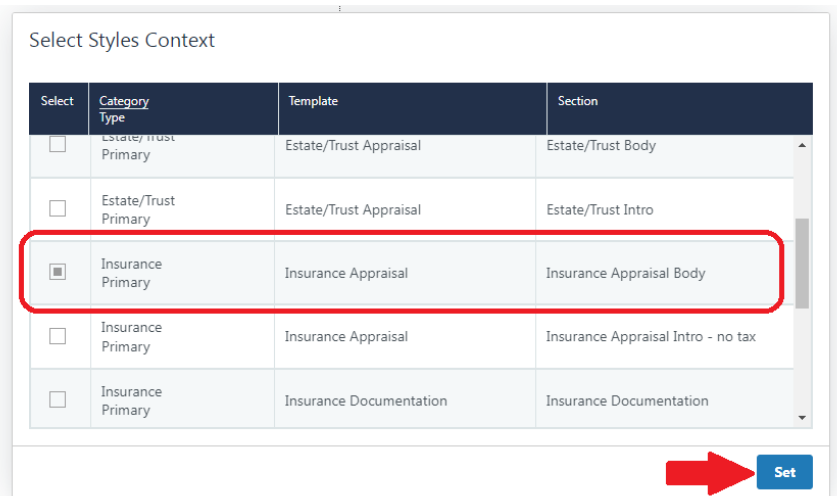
Select Styles Context

| Select | Category Type | Template | Section |
|---|---|---|---|
| | Estate/Trust Primary | Estate/Trust Appraisal | Estate/Trust Body |
| | Estate/Trust Primary | Estate/Trust Appraisal | Estate/Trust Intro |
| | Insurance Primary | Insurance Appraisal | Insurance Appraisal Body |
| | Insurance Primary | Insurance Appraisal | Insurance Appraisal Intro - no tax |
| | Insurance Primary | Insurance Documentation | Insurance Documentation |

Set